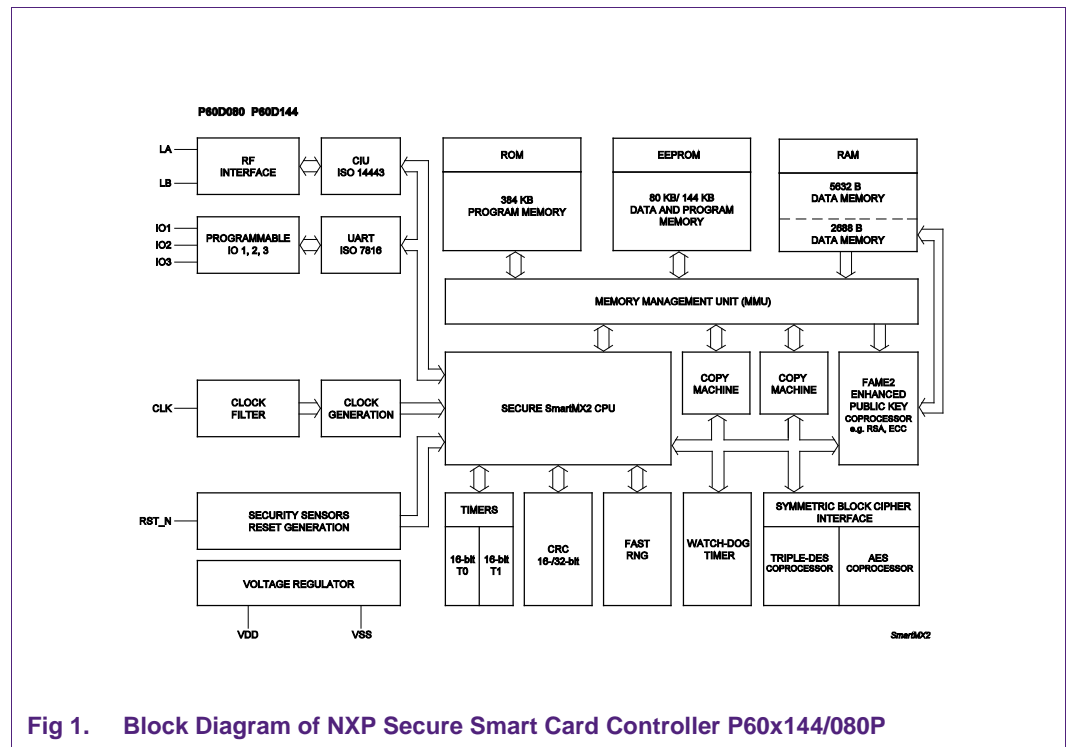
P60D080 P60D144

LA

LB

RF INTERFACE

CIU ISO 14443

IO1

IO2

IO3

PROGRAMMABLE IO 1, 2, 3

UART ISO 7816

ROM

384 KB PROGRAM MEMORY

EEPROM

80 KB/ 144 KB DATA AND PROGRAM MEMORY

RAM

5632 B DATA MEMORY

2688 B DATA MEMORY

MEMORY MANAGEMENT UNIT (MMU)

CLK

CLOCK FILTER

CLOCK GENERATION

SECURE SmartMX2 CPU

COPY MACHINE

COPY MACHINE

FAME2 ENHANCED PUBLIC KEY COPROCESSOR e.g. RSA, ECC

RST_N

SECURITY SENSORS RESET GENERATION

TIMERS

16-bit T0

16-bit T1

CRC 16-/32-bit

FAST RNG

WATCH-DOG TIMER

SYMMETRIC BLOCK CIPHER INTERFACE

TRIPLE-DES COPROCESSOR

AES COPROCESSOR

VOLTAGE REGULATOR

VDD

VSS

SmartMX2

Fig 1. Block Diagram of NXP Secure Smart Card Controller P60x144/080P